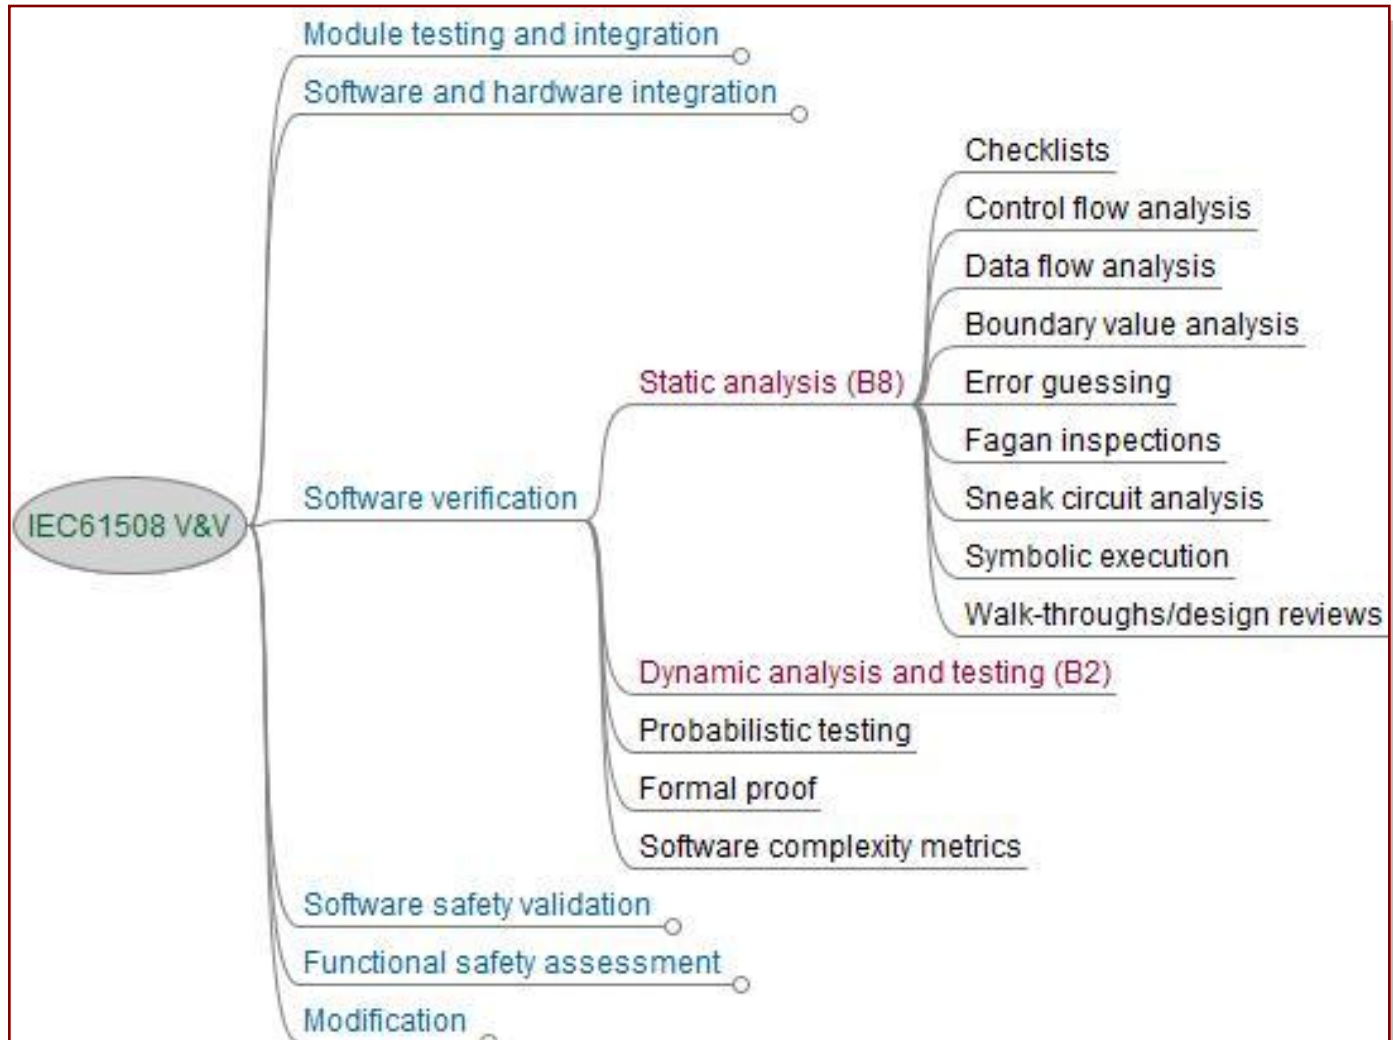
IEC61508 V&V

Module testing and integration

Software and hardware integration

Software verification

Static analysis (B8)

Checklists

Control flow analysis

Data flow analysis

Boundary value analysis

Error guessing

Fagan inspections

Sneak circuit analysis

Symbolic execution

Walk-throughs/design reviews

Dynamic analysis and testing (B2)

Probabilistic testing

Formal proof

Software complexity metrics

Software safety validation

Functional safety assessment

Modification